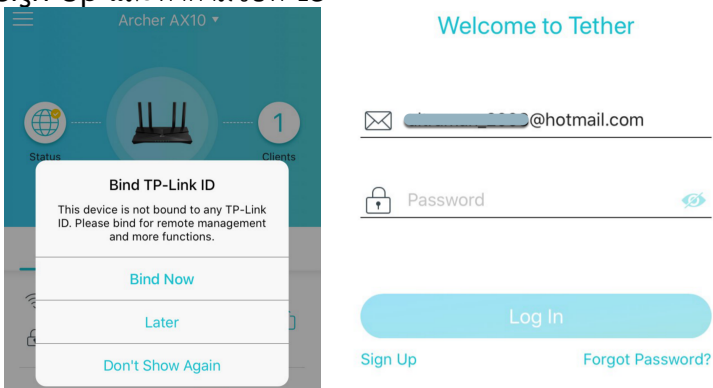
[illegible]

Archer AX10

Status

1

Clients

Bind TP-Link ID

This device is not bound to any TP-Link ID. Please bind for remote management and more functions.

Bind Now

Later

Don't Show Again

Welcome to Tether

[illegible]@hotmail.com

Password

Log In

Sign Up

Forgot Password?